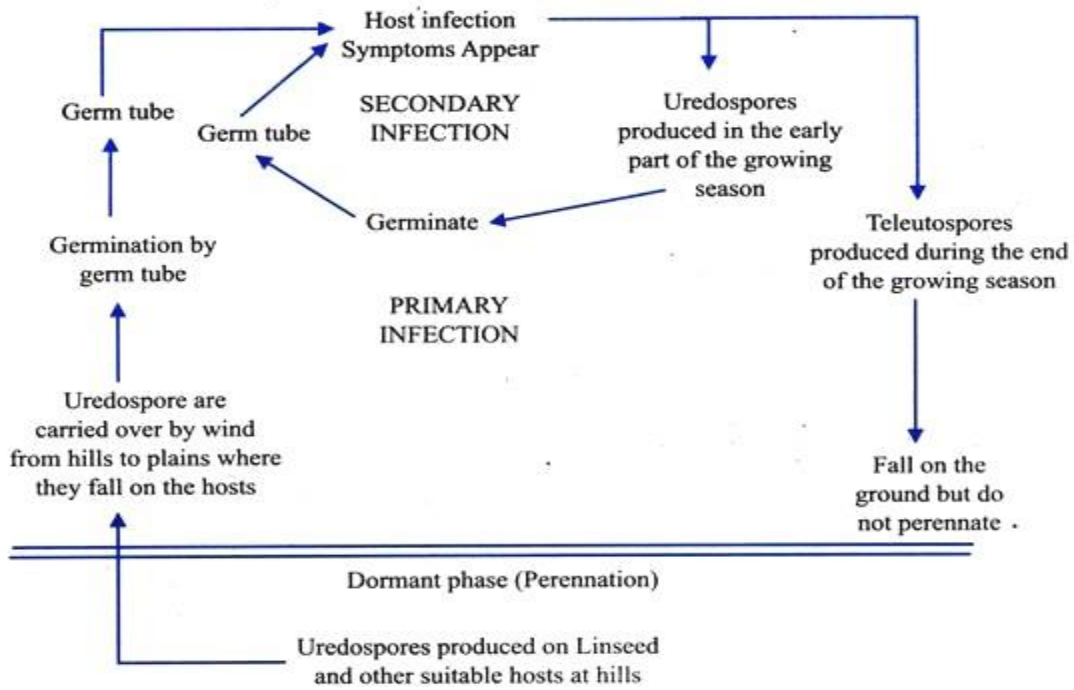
Host infection
Symptoms Appear

Germ tube

Germ tube

SECONDARY
INFECTION

Uredospores produced in the early part of the growing season

Germinate

Teleutospores produced during the end of the growing season

Germination by germ tube

PRIMARY
INFECTION

Uredospore are carried over by wind from hills to plains where they fall on the hosts

Fall on the ground but do not perennate

Dormant phase (Perennation)

Uredospores produced on Linseed and other suitable hosts at hills